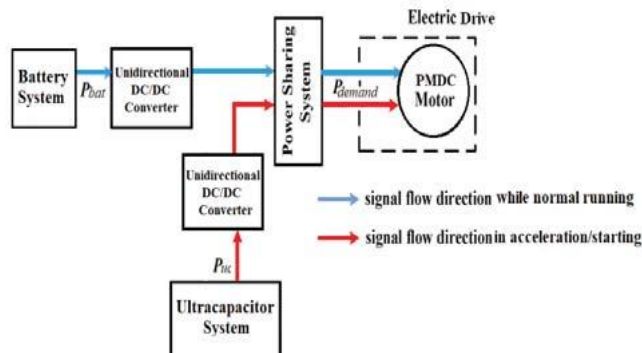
Electric Drive

Battery System

$P_{bat}$

Unidirectional DC/DC Converter

Power Sharing System

$P_{demand}$

PMDC Motor

Unidirectional DC/DC Converter

signal flow direction while normal running

signal flow direction in acceleration/starting

$P_{uc}$

Ultracapacitor System